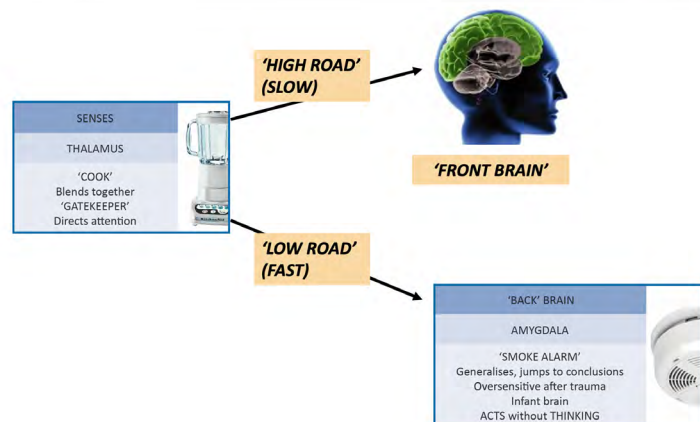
SENSES

THALAMUS

'COOK'
Blends together
'GATEKEEPER'
Directs attention

'HIGH ROAD'
(SLOW)

'FRONT BRAIN'

'LOW ROAD'
(FAST)

'BACK' BRAIN

AMYGDALA

'SMOKE ALARM'
Generalises, jumps to conclusions
Oversensitive after trauma
Infant brain
ACTS without THINKING